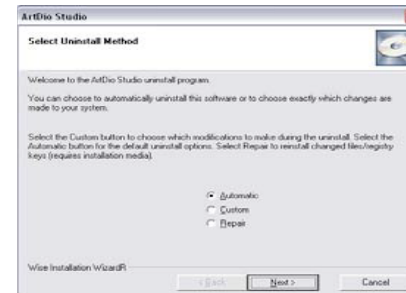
ArtDio Studio

Select Uninstall Method

Welcome to the ArtDio Studio uninstall program.

You can choose to automatically uninstall this software or to choose exactly which changes are made to your system.

Select the Custom button to choose which modifications to make during the uninstall. Select the Automatic button for the default uninstall options. Select Repair to reinstall changed files/registry keys (requires installation media).

Automatic
Custom
Repair

Wise Installation WizardR

< Back
Next >
Cancel